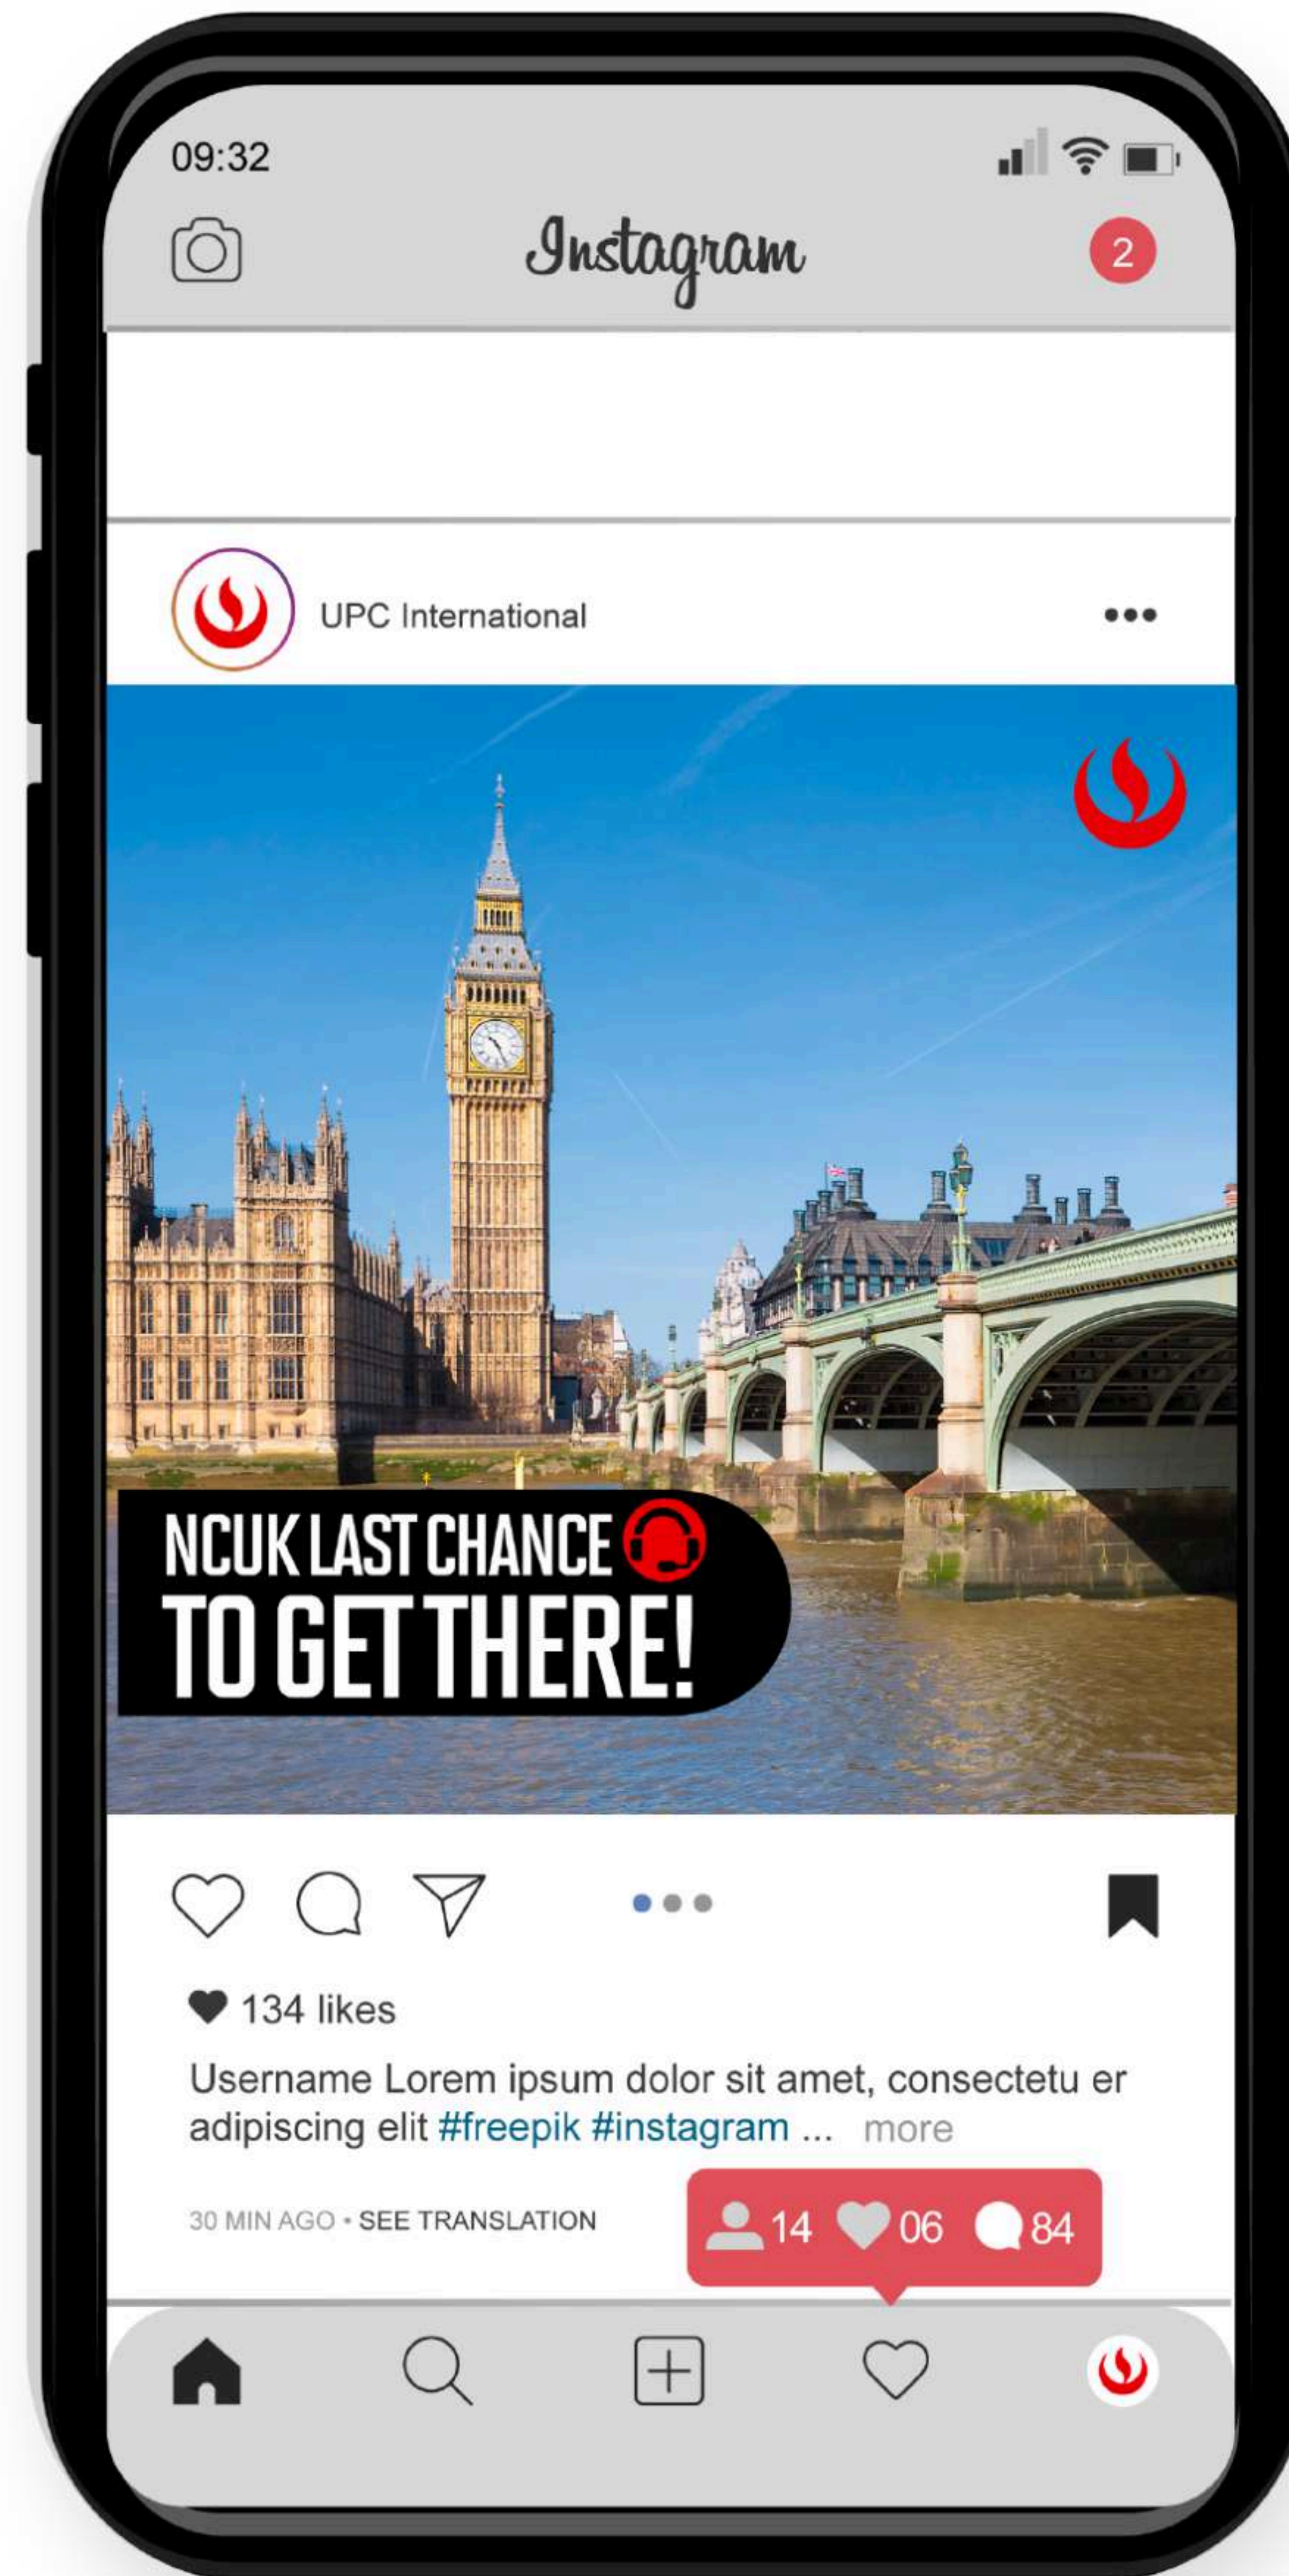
09:32

Instagram

2

UPC International

NCUK LAST CHANCE
TO GET THERE!

134 likes

Username Lorem ipsum dolor sit amet, consectetu er adipiscing elit #freepik #instagram ... more

30 MIN AGO • SEE TRANSLATION

14 06 84